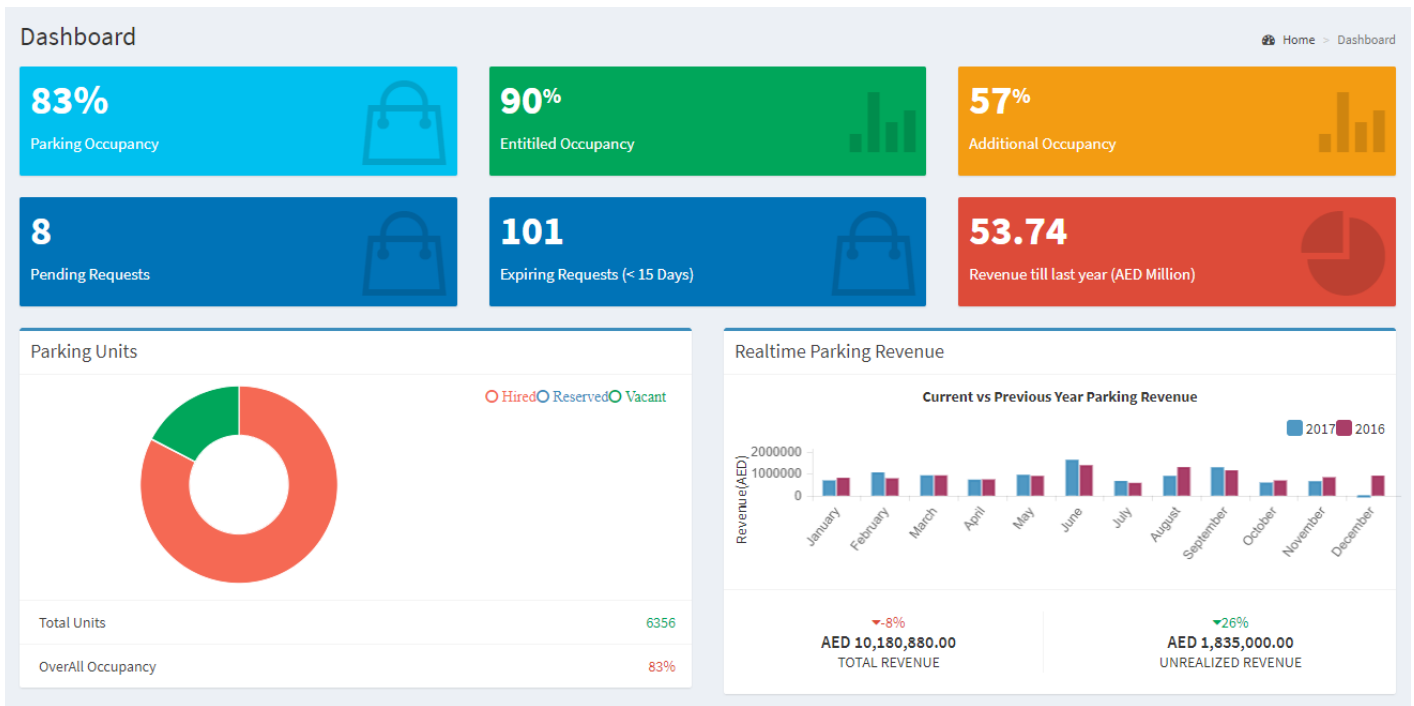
Dashboard

Home > Dashboard

83%
Parking Occupancy

90%
Entitiled Occupancy

57%
Additional Occupancy

8
Pending Requests

101
Expiring Requests (< 15 Days)

53.74
Revenue till last year (AED Million)

Parking Units

Hired Reserved Vacant

Total Units 6356

OverAll Occupancy 83%

Realtime Parking Revenue

Current vs Previous Year Parking Revenue

2017 2016

Revenue(AED)

2000000
1000000
0

January February March April May June July August September October November December

-8%
AED 10,180,880.00
TOTAL REVENUE

26%
AED 1,835,000.00
UNREALIZED REVENUE